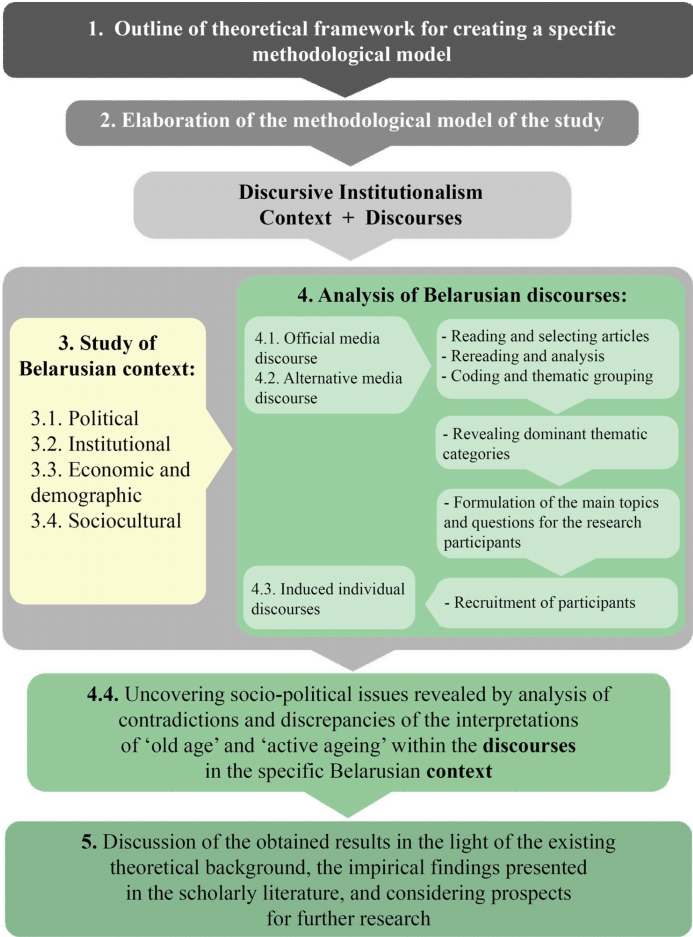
1. Outline of theoretical framework for creating a specific methodological model

2. Elaboration of the methodological model of the study

Discursive Institutionalism
Context + Discourses

3. Study of Belarusian context:

3.1. Political
3.2. Institutional
3.3. Economic and demographic
3.4. Sociocultural

4. Analysis of Belarusian discourses:

4.1. Official media discourse
4.2. Alternative media discourse

- Reading and selecting articles
- Rereading and analysis
- Coding and thematic grouping

- Revealing dominant thematic categories

- Formulation of the main topics and questions for the research participants

4.3. Induced individual discourses

- Recruitment of participants

4.4. Uncovering socio-political issues revealed by analysis of contradictions and discrepancies of the interpretations of 'old age' and 'active ageing' within the discourses in the specific Belarusian context

5. Discussion of the obtained results in the light of the existing theoretical background, the impirical findings presented in the scholarly literature, and considering prospects for further research